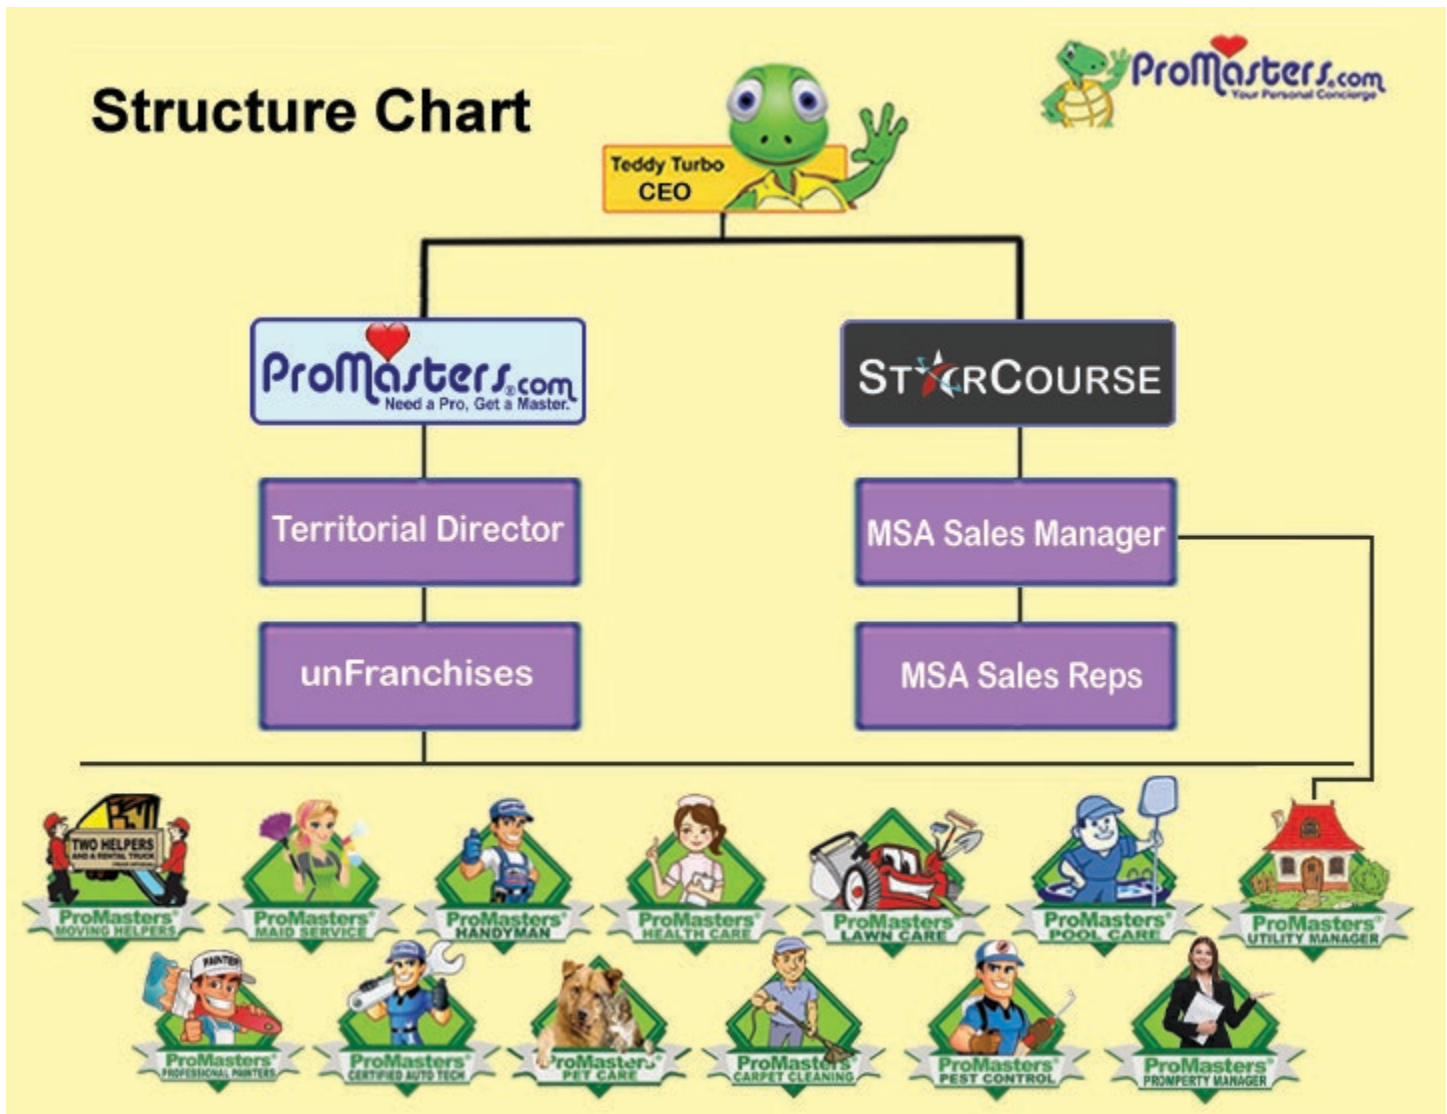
Structure Chart

ProMasters.com
Your Personal Concierge

Teddy Turbo
CEO

ProMasters.com
Need a Pro, Get a Master.

STARCOURSE

Territorial Director

unFranchises

MSA Sales Manager

MSA Sales Reps

TWO HELPERS AND A RENTAL TRUCK
ProMasters MOVING HELPERS

ProMasters MAID SERVICE

ProMasters HANDYMAN

ProMasters HEALTH CARE

ProMasters LAWN CARE

ProMasters POOL CARE

ProMasters UTILITY MANAGER

PAINTER
ProMasters PROFESSIONAL PAINTERS

ProMasters CERTIFIED AUTO TECH

ProMasters PET CARE

ProMasters CARPET CLEANING

ProMasters PEST CONTROL

ProMasters PROMPERTY MANAGER